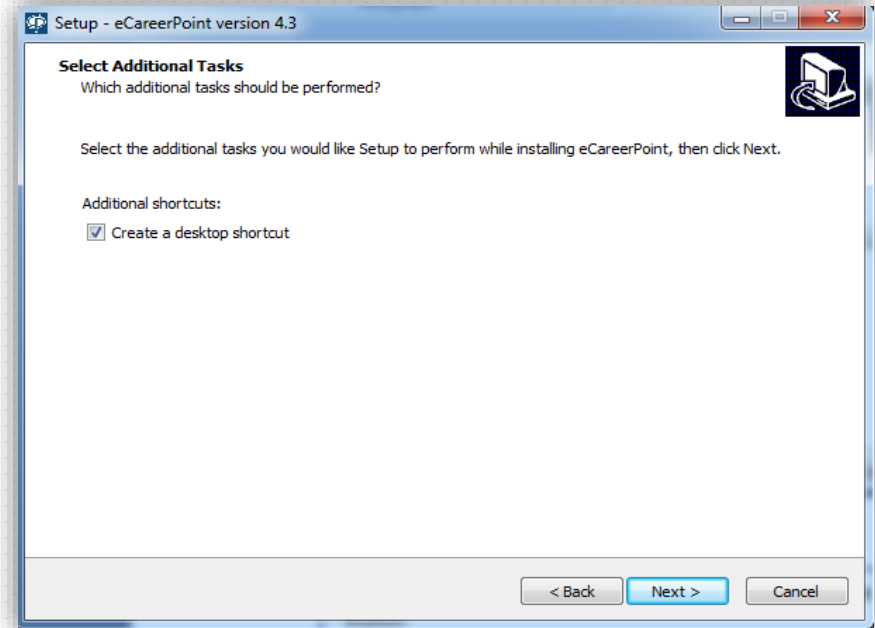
Setup - eCareerPoint version 4.3

Select Additional Tasks
Which additional tasks should be performed?

Select the additional tasks you would like Setup to perform while installing eCareerPoint, then click Next.

Additional shortcuts:

Create a desktop shortcut

< Back
Next >
Cancel